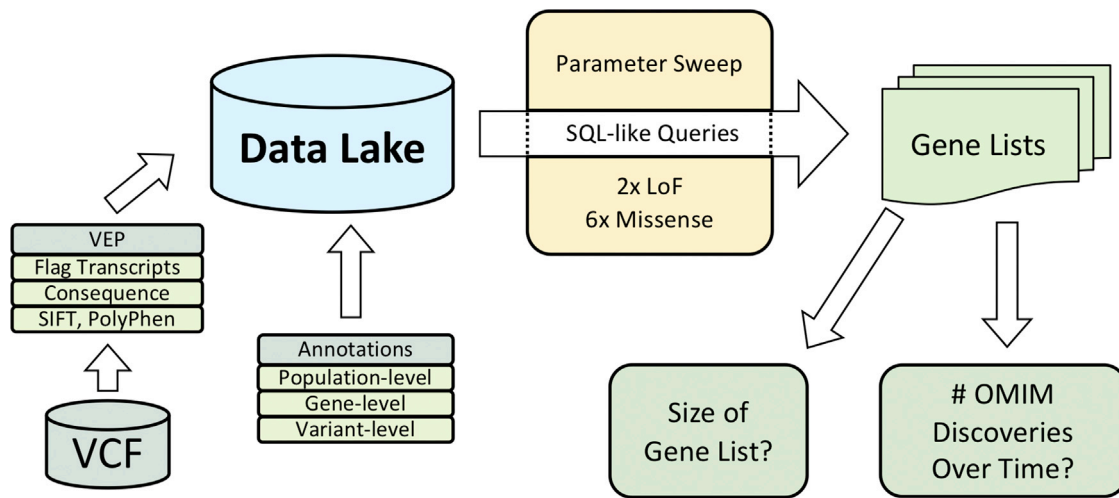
VEP
Flag Transcripts
Consequence
SIFT, PolyPhen

VCF

Data Lake

Annotations
Population-level
Gene-level
Variant-level

Parameter Sweep
SQL-like Queries
2x LoF
6x Missense

Gene Lists

Size of Gene List?

# OMIM Discoveries Over Time?